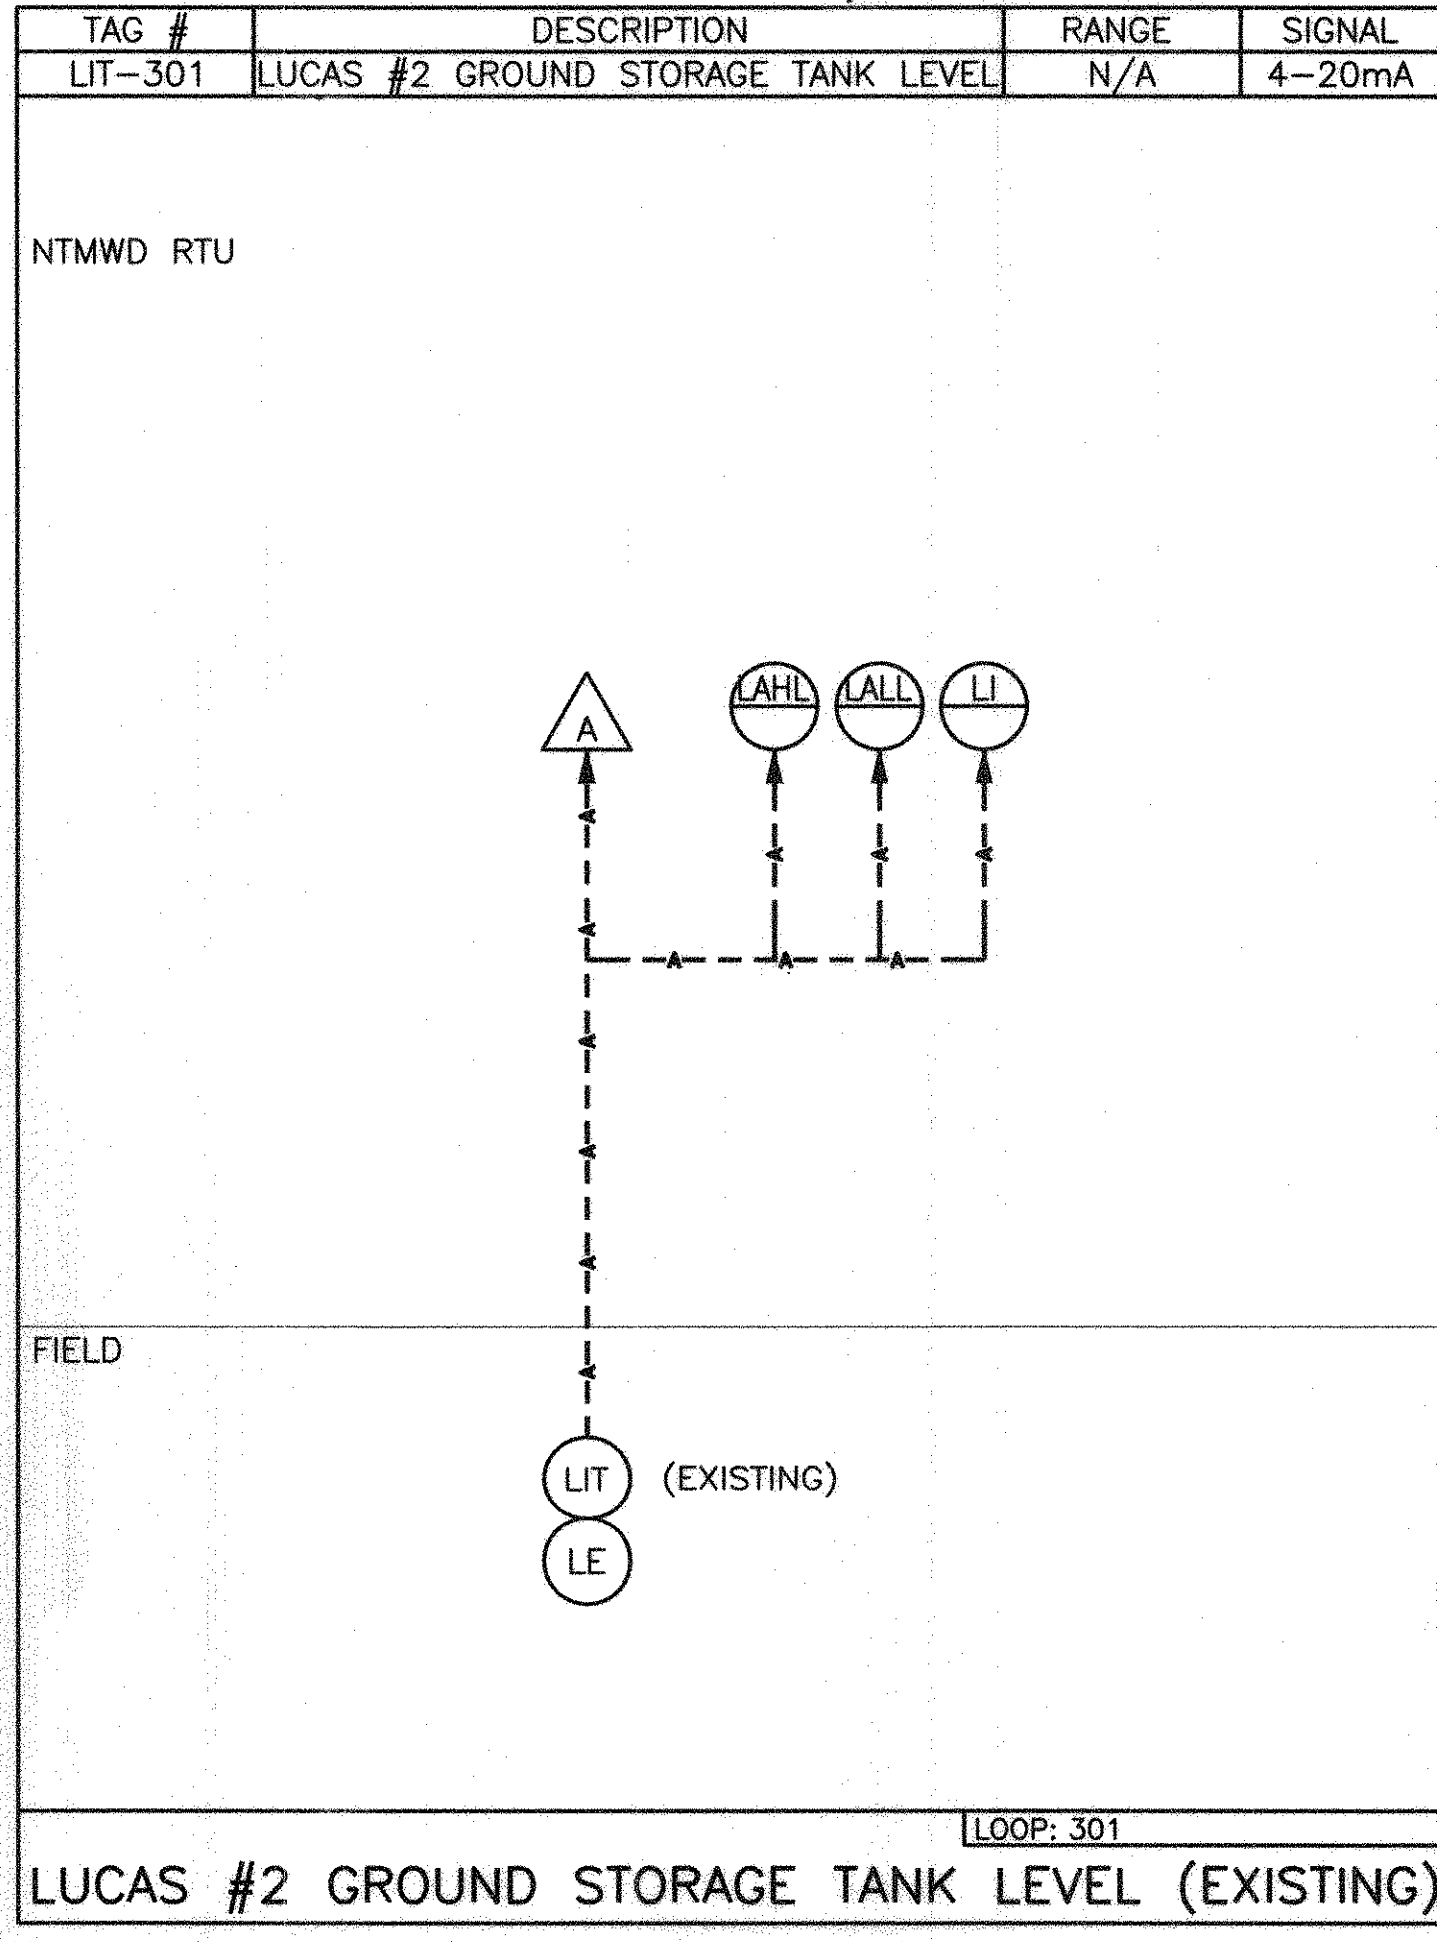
| TAG # | DESCRIPTION | RANGE | SIGNAL |
|---|---|---|---|
| LIT-301 | LUCAS #2 GROUND STORAGE TANK LEVEL | N/A | 4-20mA |

NTMWD RTU

A

LAHL

LALL

LI

A A A A A A A A A A A A A

FIELD

LIT (EXISTING)

LE

LOOP: 301

LUCAS #2 GROUND STORAGE TANK LEVEL (EXISTING)